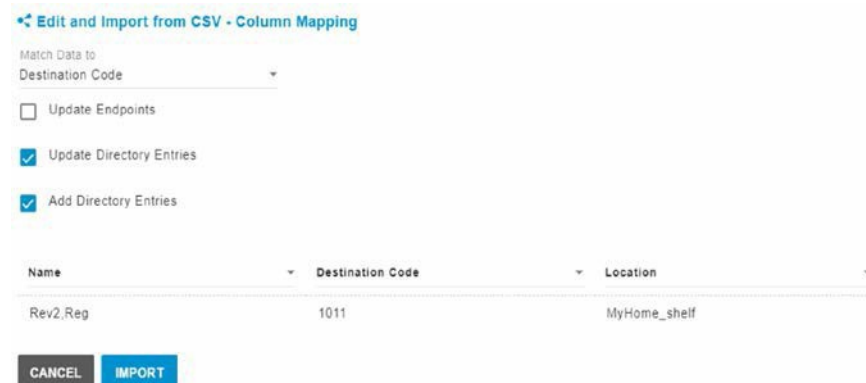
Edit and Import from CSV - Column Mapping

Match Data to
Destination Code

Update Endpoints

Update Directory Entries

Add Directory Entries

| Name | Destination Code | Location |
|---|---|---|
| Rev2,Reg | 1011 | MyHome_shelf |

CANCEL IMPORT